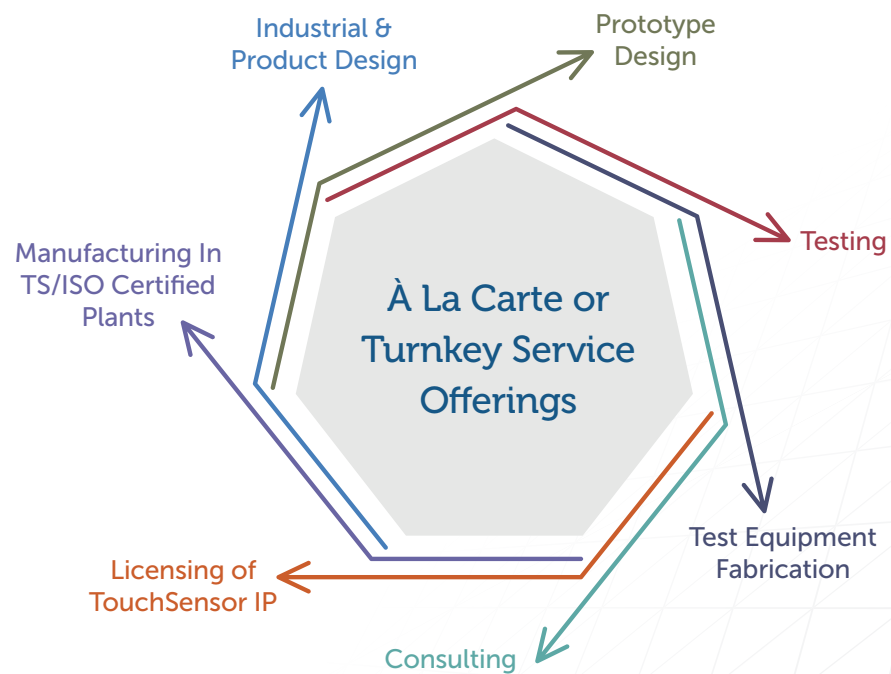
Industrial & Product Design

Prototype Design

Testing

Test Equipment Fabrication

Consulting

Licensing of TouchSensor IP

Manufacturing In TS/ISO Certified Plants

À La Carte or Turnkey Service Offerings